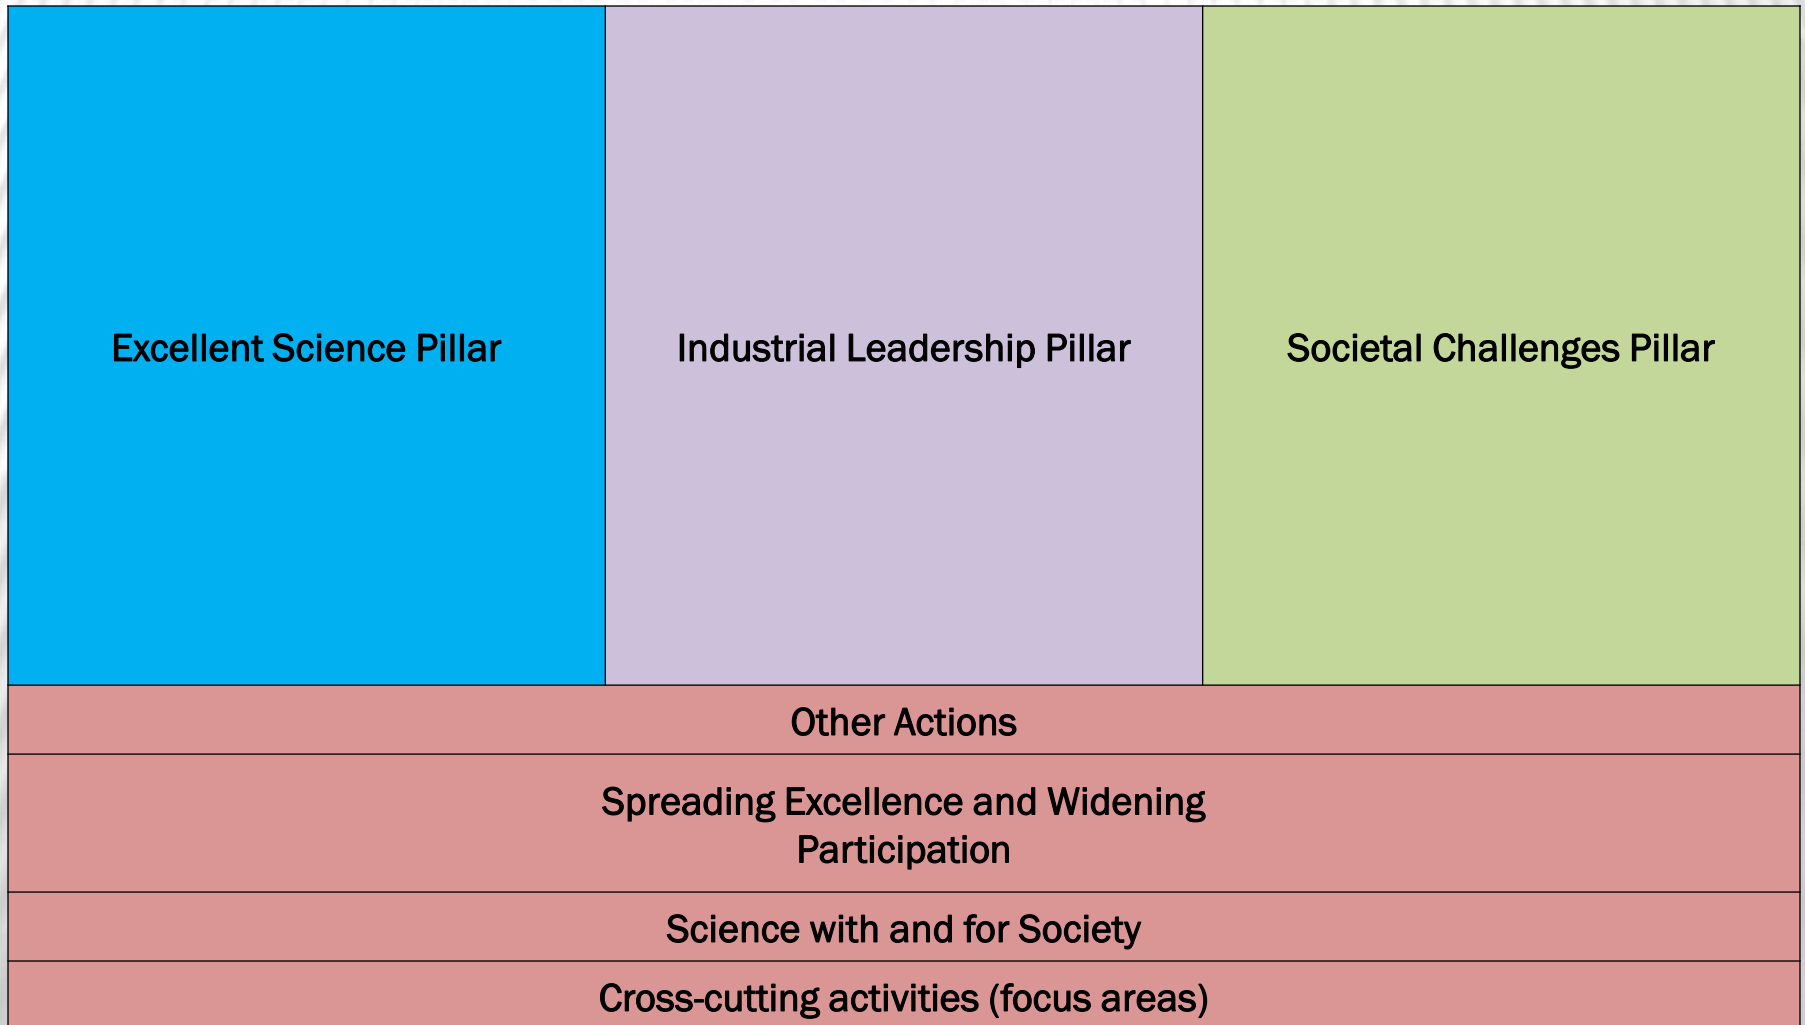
Excellent Science Pillar

Industrial Leadership Pillar

Societal Challenges Pillar

Other Actions

Spreading Excellence and Widening Participation

Science with and for Society

Cross-cutting activities (focus areas)